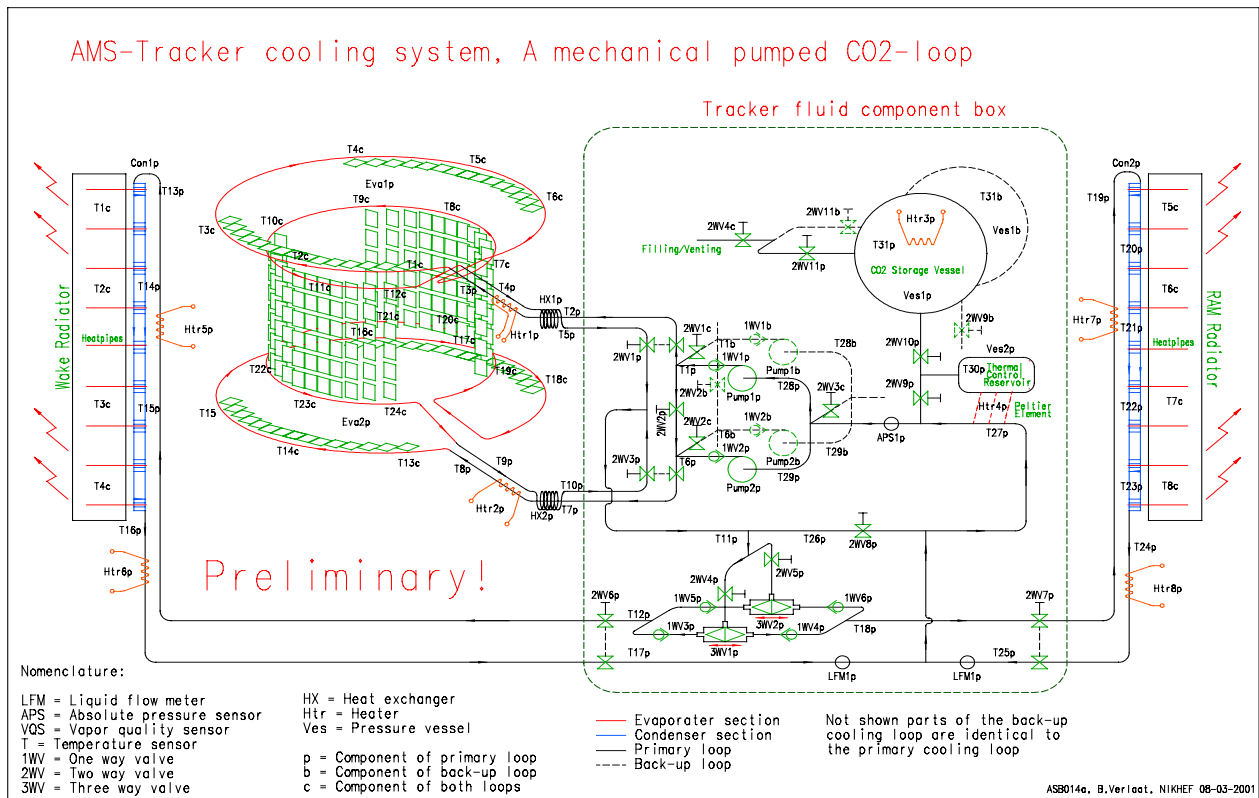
AMS-Tracker cooling system, A mechanical pumped CO2-loop

Tracker fluid component box

Con1p
T13p
T1c
T2c
T14p
Heatpipes
Wake Radiator
Htr5p
T3c
T15p
T4c
T16p
Htr6p

T4c
T5c
Eva1p
T6c
T9c
T10c
T8c
T3c
T2c
T1c
T7c
T11c
T12c
T3p
T4p
T21c
T20c
T16c
T17c
Htr1p
T19c
T18c
T22c
T23c
T24c
T15
Eva2p
T14c
T13c
T8p
T9p
Htr2p
HX1p
T2p
T5p
HX2p
T10p
T7p

Preliminary!

2WV4c
Filling/Venting
2WV11b
2WV11p
Htr3p
T31p
T31b
Ves1b
CO2 Storage Vessel
Ves1p
2WV9b
2WV1c
1WV1b
2WV1p
T1b
1WV1p
Pump1b
T28b
T1p
Pump1p
T28p
2WV3c
2WV2b
2WV2p
2WV2c
1WV2b
T6b
1WV2p
Pump2b
T29b
2WV3p
T6p
Pump2p
T29p
2WV10p
2WV9p
Ves2p
T30p
Thermal Control Reservoir
Htr4p
Peltier Element
APS1p
T27p
T11p
T26p
2WV8p
2WV4p
2WV5p
1WV5p
1WV6p
2WV6p
T12p
1WV3p
3WV2p
1WV4p
T18p
T17p
3WV1p
2WV7p
T25p
LFM1p
LFM1p

Con2p
T19p
T5c
T20p
T6c
Htr7p
T21p
Heatpipes
RAM Radiator
T22p
T7c
T23p
T8c
T24p
Htr8p

Nomenclature:

LFM = Liquid flow meter
APS = Absolute pressure sensor
VQS = Vapor quality sensor
T = Temperature sensor
1WV = One way valve
2WV = Two way valve
3WV = Three way valve

HX = Heat exchanger
Htr = Heater
Ves = Pressure vessel

p = Component of primary loop
b = Component of back-up loop
c = Component of both loops

Evaporater section
Condenser section
Primary loop
Back-up loop

Not shown parts of the back-up cooling loop are identical to the primary cooling loop

ASB014a, B.Verlaat, NIKHEF 08-03-2001